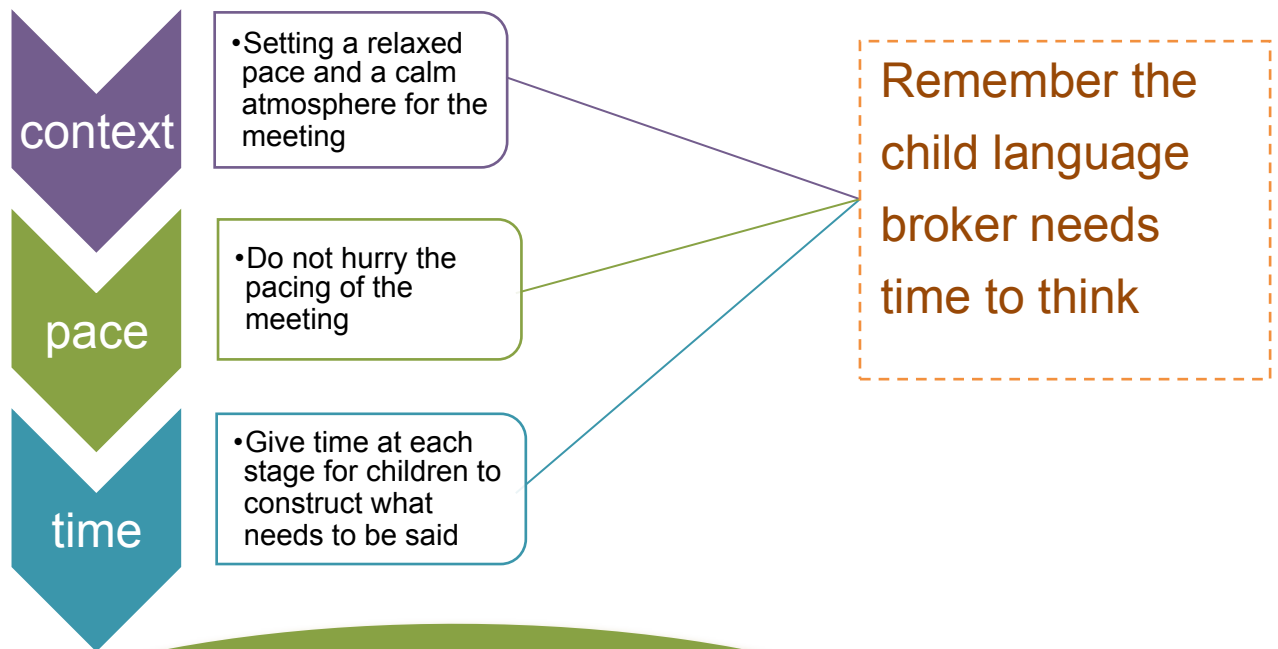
context

•Setting a relaxed pace and a calm atmosphere for the meeting

pace

•Do not hurry the pacing of the meeting

time

•Give time at each stage for children to construct what needs to be said

Remember the child language broker needs time to think